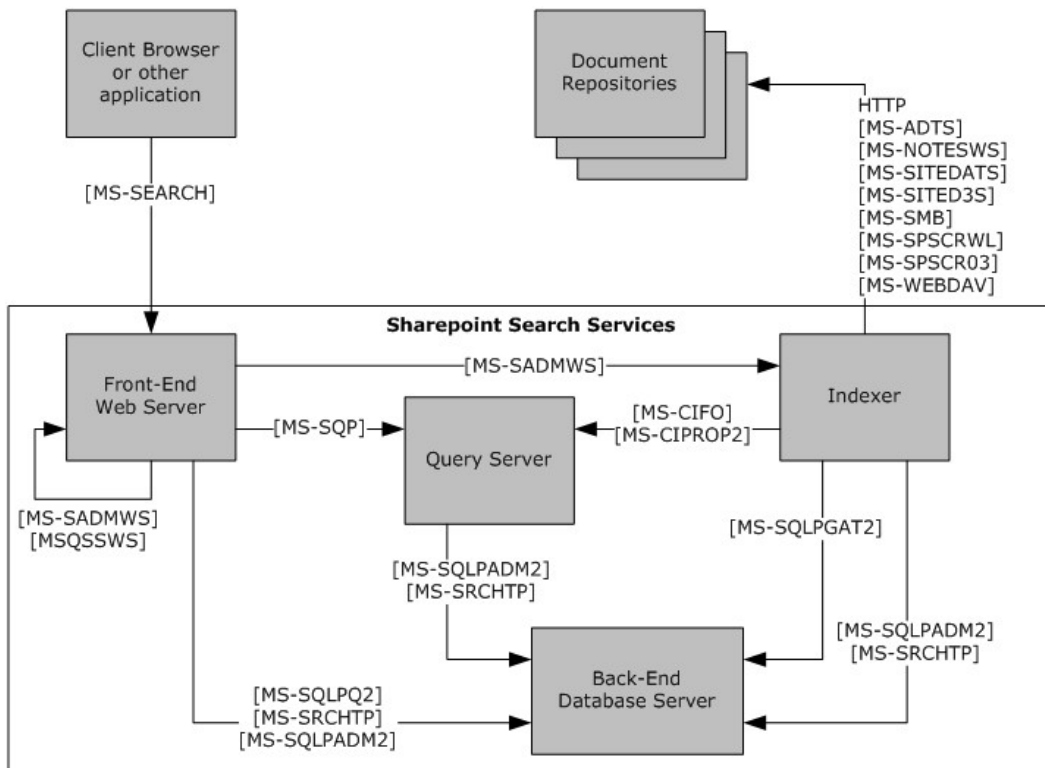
Client Browser or other application

Document Repositories

HTTP
[MS-ADTS]
[MS-NOTESWS]
[MS-SITEDATS]
[MS-SITED3S]
[MS-SMB]
[MS-SPSCRWL]
[MS-SPSCR03]
[MS-WEBDAV]

[MS-SEARCH]

Sharepoint Search Services

Front-End Web Server

[MS-SADMWS]

Indexer

[MS-SQP]

Query Server

[MS-CIFO]
[MS-CIPROP2]

[MS-SADMWS]
[MSQSSWS]

[MS-SQLPGAT2]

[MS-SQLPADM2]
[MS-SRCHTP]

[MS-SQLPADM2]
[MS-SRCHTP]

Back-End Database Server

[MS-SQLPQ2]
[MS-SRCHTP]
[MS-SQLPADM2]